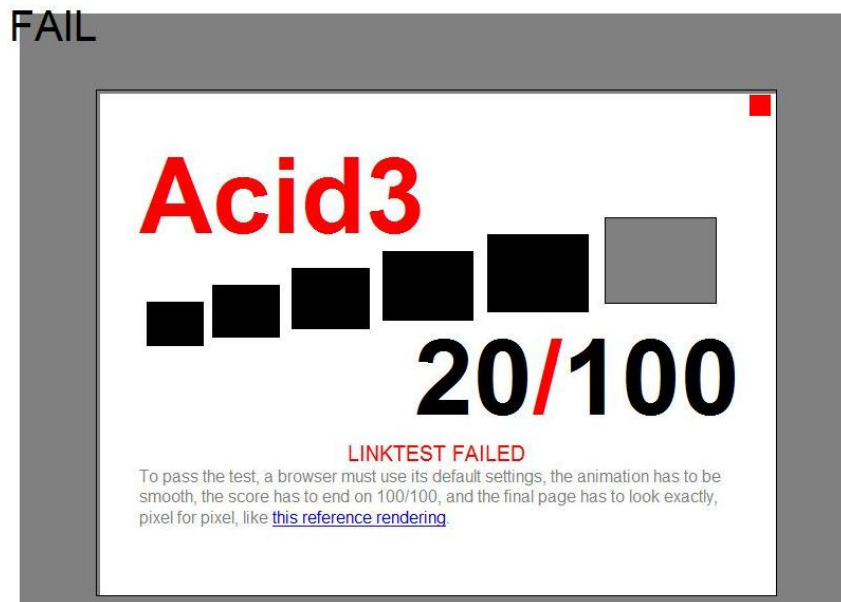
FAIL

Acid3

20/100

LINKTEST FAILED

To pass the test, a browser must use its default settings, the animation has to be smooth, the score has to end on 100/100, and the final page has to look exactly, pixel for pixel, like this reference rendering.